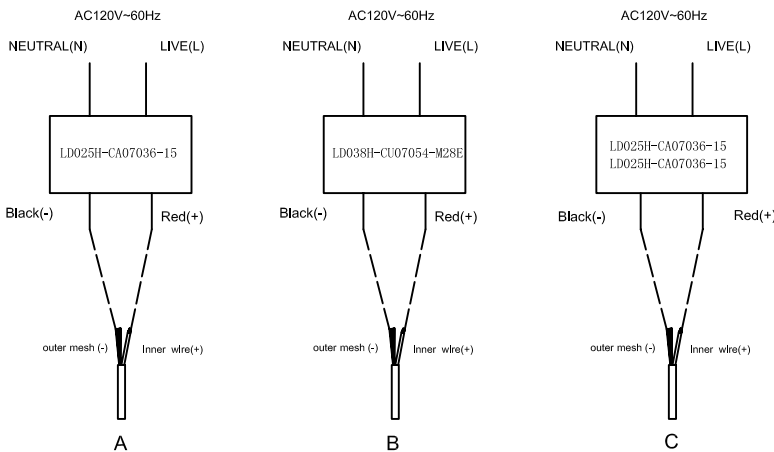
AC120V~60Hz

NEUTRAL(N) LIVE(L)

LD025H-CA07036-15

Black(-) Red(+)

outer mesh (-) Inner wlre(+)

A

AC120V~60Hz

NEUTRAL(N) LIVE(L)

LD038H-CU07054-M28E

Black(-) Red(+)

outer mesh (-) Inner wlre(+)

B

AC120V~60Hz

NEUTRAL(N) LIVE(L)

LD025H-CA07036-15
LD025H-CA07036-15

Black(-) Red(+)

outer mesh (-) Inner wlre(+)

C